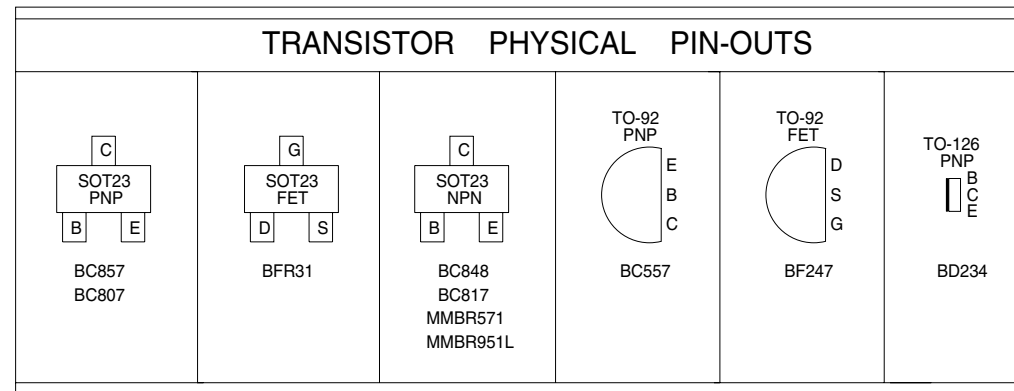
TRANSISTOR PHYSICAL PIN-OUTS

C
SOT23
PNP
B E

BC857
BC807

G
SOT23
FET
D S

BFR31

C
SOT23
NPN
B E

BC848
BC817
MMBR571
MMBR951L

TO-92
PNP
E
B
C

BC557

TO-92
FET
D
S
G

BF247

TO-126
PNP
B
C
E

BD234